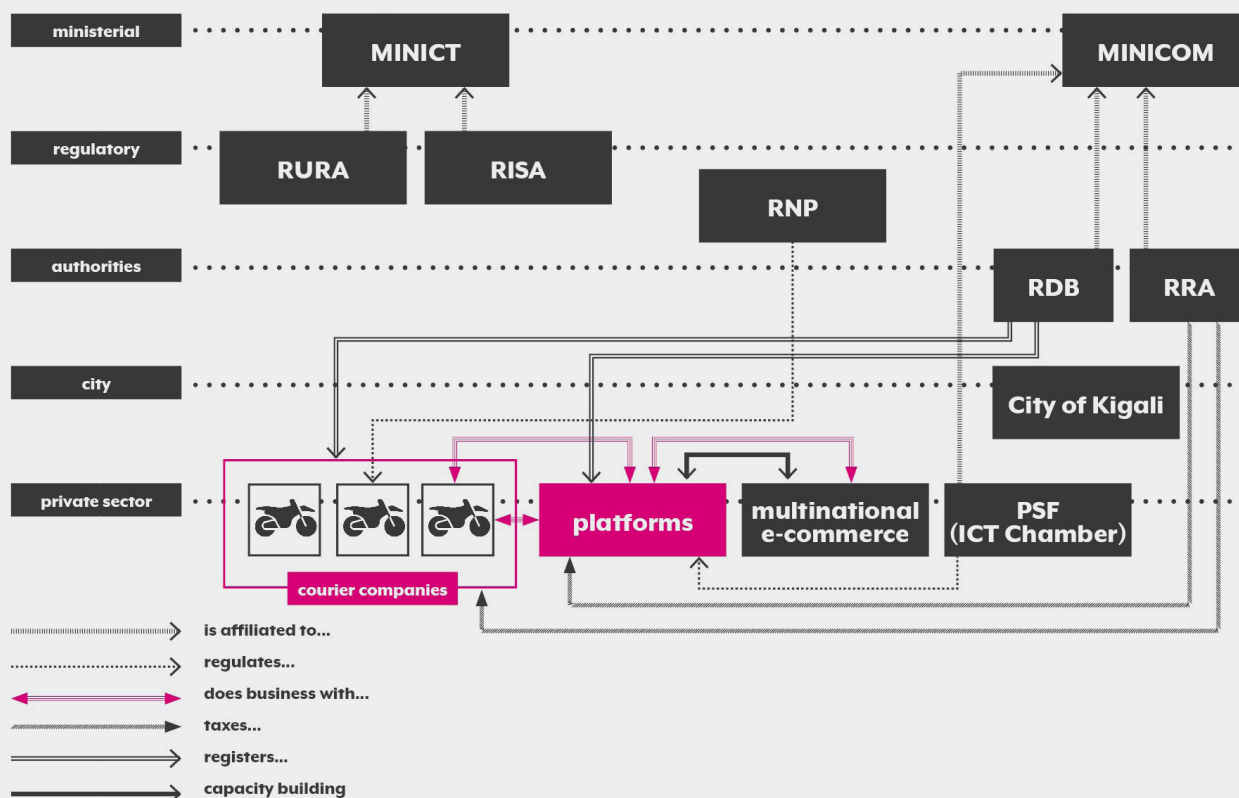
ministerial

MINICT

MINICOM

regulatory

RURA

RISA

RNP

authorities

RDB

RRA

city

City of Kigali

private sector

platforms

multinational e-commerce

PSF (ICT Chamber)

courier companies

is affiliated to...

regulates...

does business with...

taxes...

registers...

capacity building